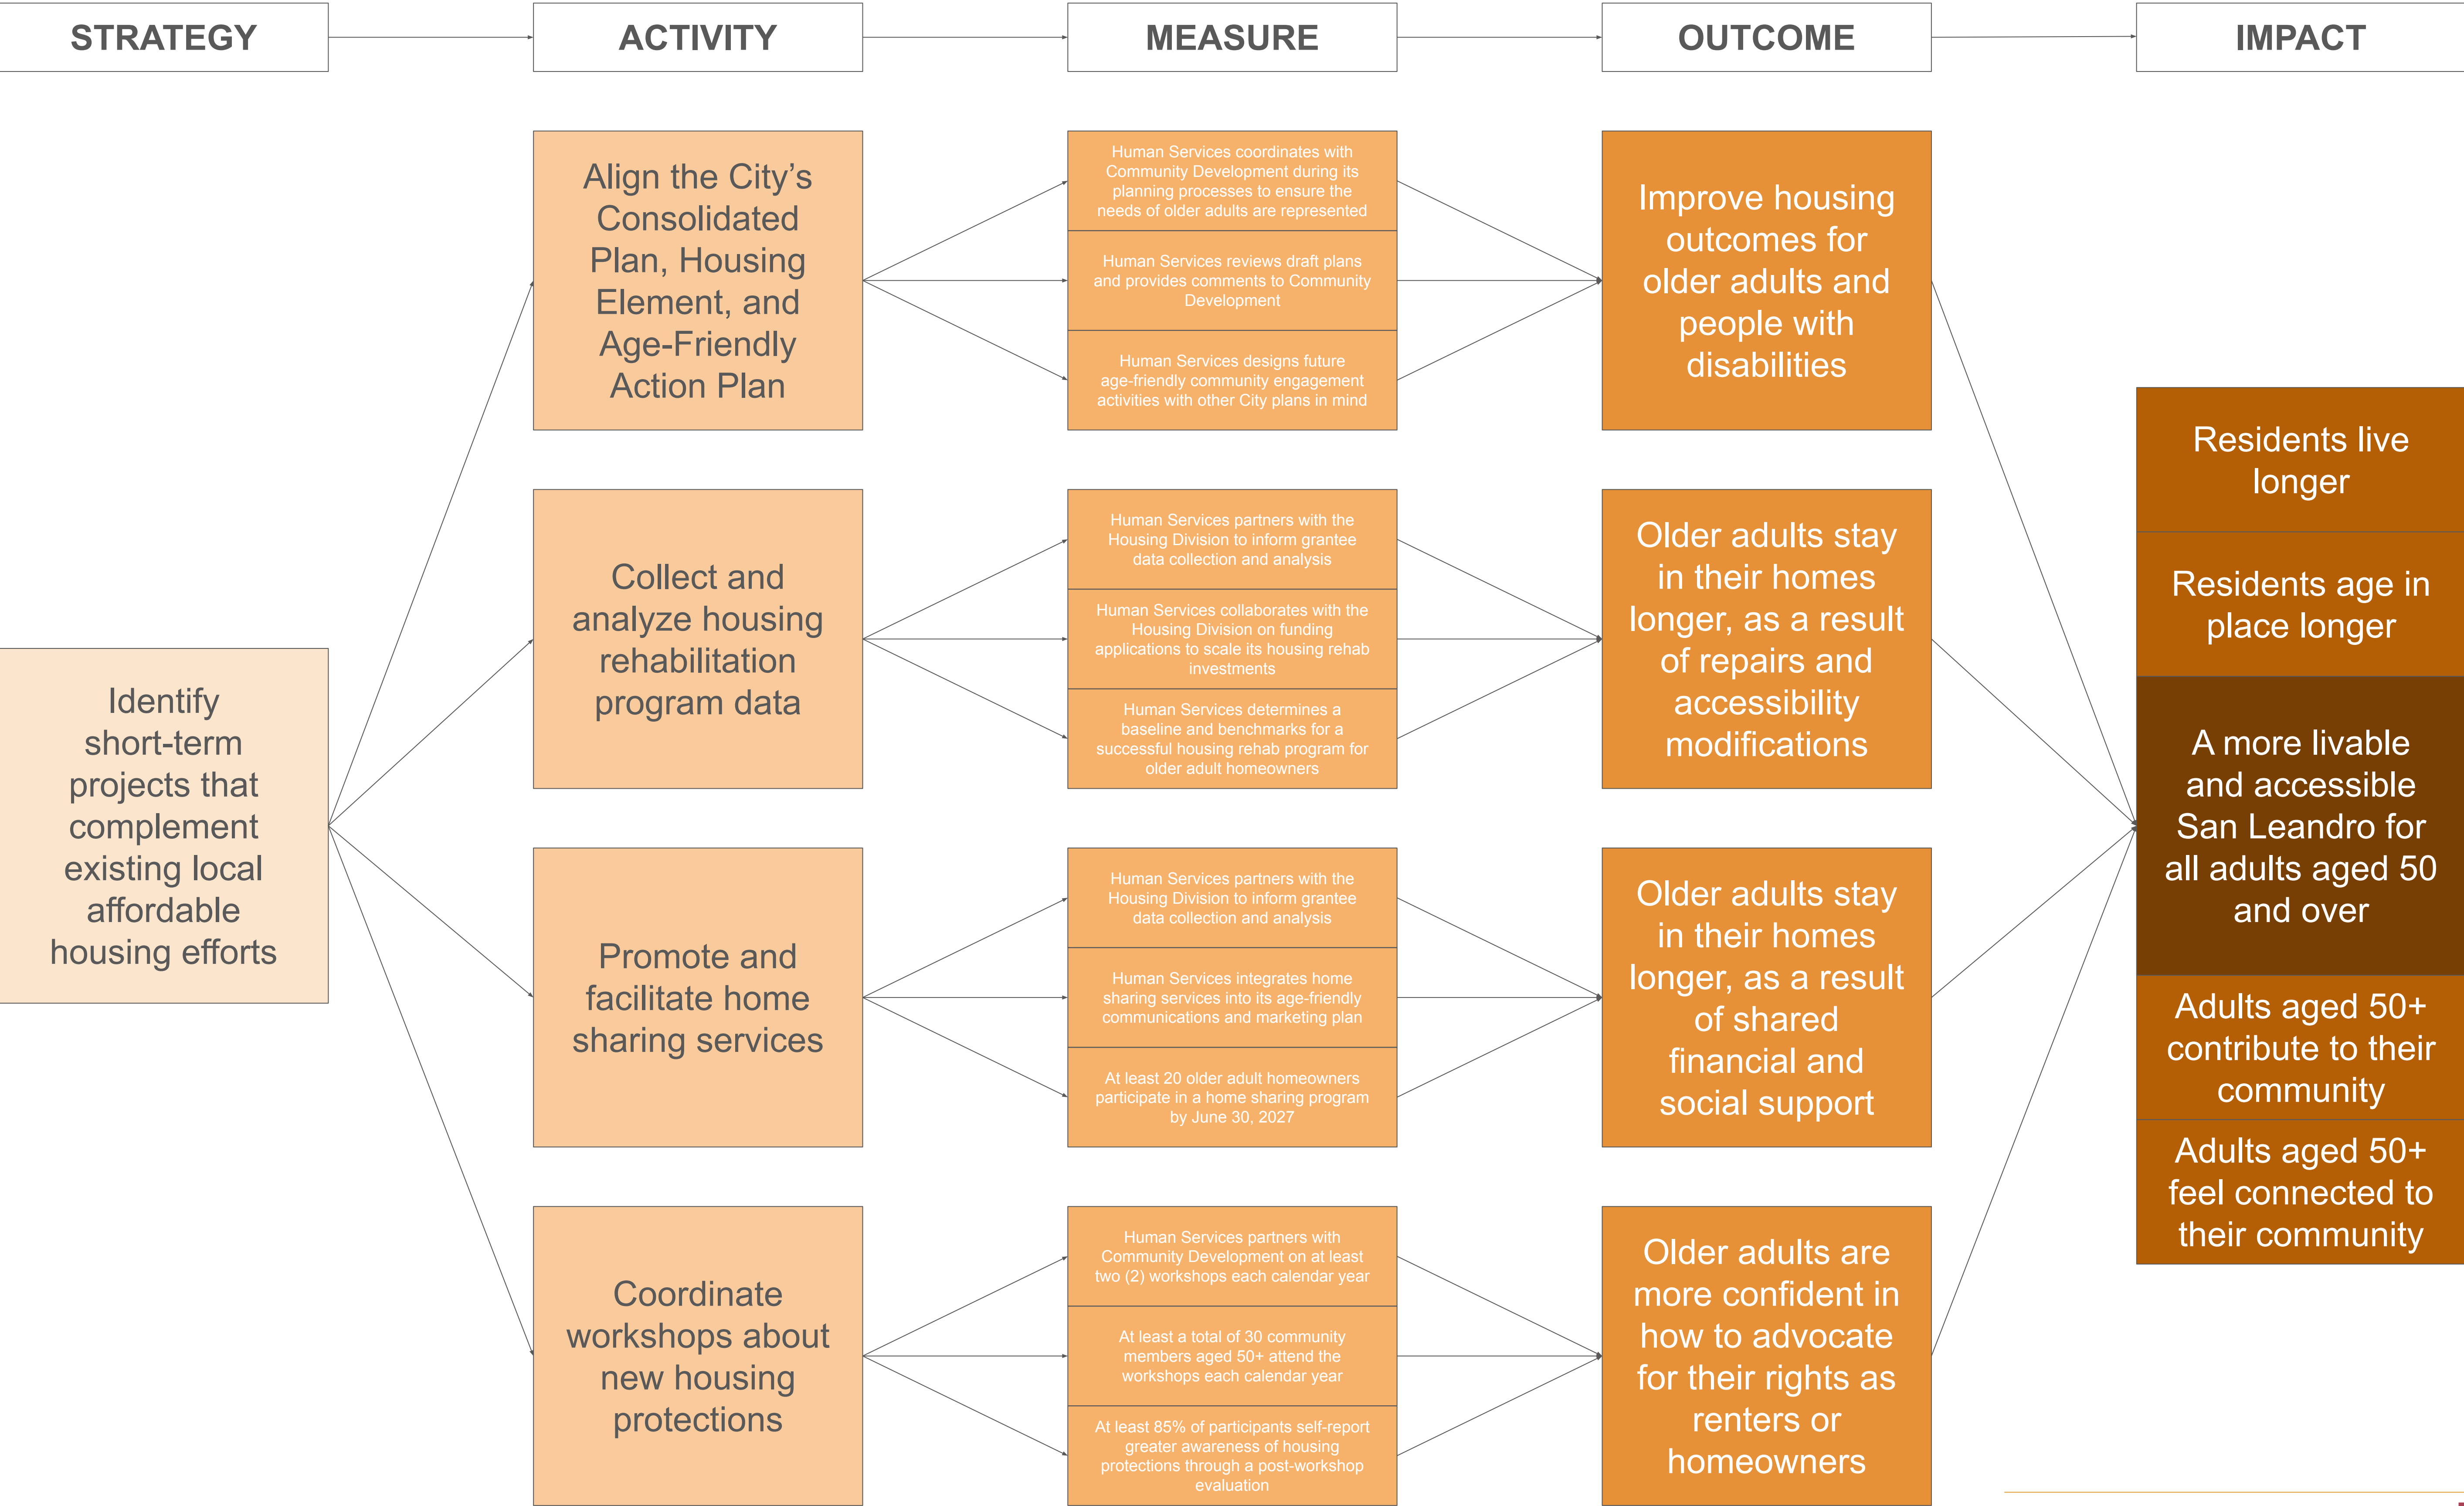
STRATEGY

ACTIVITY

MEASURE

OUTCOME

IMPACT

Identify short-term projects that complement existing local affordable housing efforts

Align the City's Consolidated Plan, Housing Element, and Age-Friendly Action Plan

Human Services coordinates with Community Development during its planning processes to ensure the needs of older adults are represented

Human Services reviews draft plans and provides comments to Community Development

Human Services designs future age-friendly community engagement activities with other City plans in mind

Improve housing outcomes for older adults and people with disabilities

Collect and analyze housing rehabilitation program data

Human Services partners with the Housing Division to inform grantee data collection and analysis

Human Services collaborates with the Housing Division on funding applications to scale its housing rehab investments

Human Services determines a baseline and benchmarks for a successful housing rehab program for older adult homeowners

Older adults stay in their homes longer, as a result of repairs and accessibility modifications

Promote and facilitate home sharing services

Human Services partners with the Housing Division to inform grantee data collection and analysis

Human Services integrates home sharing services into its age-friendly communications and marketing plan

At least 20 older adult homeowners participate in a home sharing program by June 30, 2027

Older adults stay in their homes longer, as a result of shared financial and social support

Coordinate workshops about new housing protections

Human Services partners with Community Development on at least two (2) workshops each calendar year

At least a total of 30 community members aged 50+ attend the workshops each calendar year

At least 85% of participants self-report greater awareness of housing protections through a post-workshop evaluation

Older adults are more confident in how to advocate for their rights as renters or homeowners

Residents live longer

Residents age in place longer

A more livable and accessible San Leandro for all adults aged 50 and over

Adults aged 50+ contribute to their community

Adults aged 50+ feel connected to their community